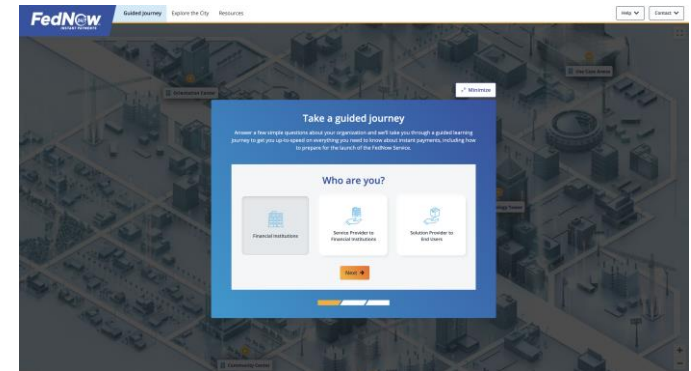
FedNow
INSTANT PAYMENTS

Guided Journey
Explore the City
Resources

Help
Contact

Scheduled Events
Use Case Arena
Minimize

Take a guided journey

Answer a few simple questions about your organization and we'll take you through a guided learning journey to get you up-to-speed on everything you need to know about instant payments, including how to prepare for the launch of the FedNow Service.

Who are you?

Financial Institutions

Service Provider to Financial Institutions

Solution Provider to End Users

Next

Community Center